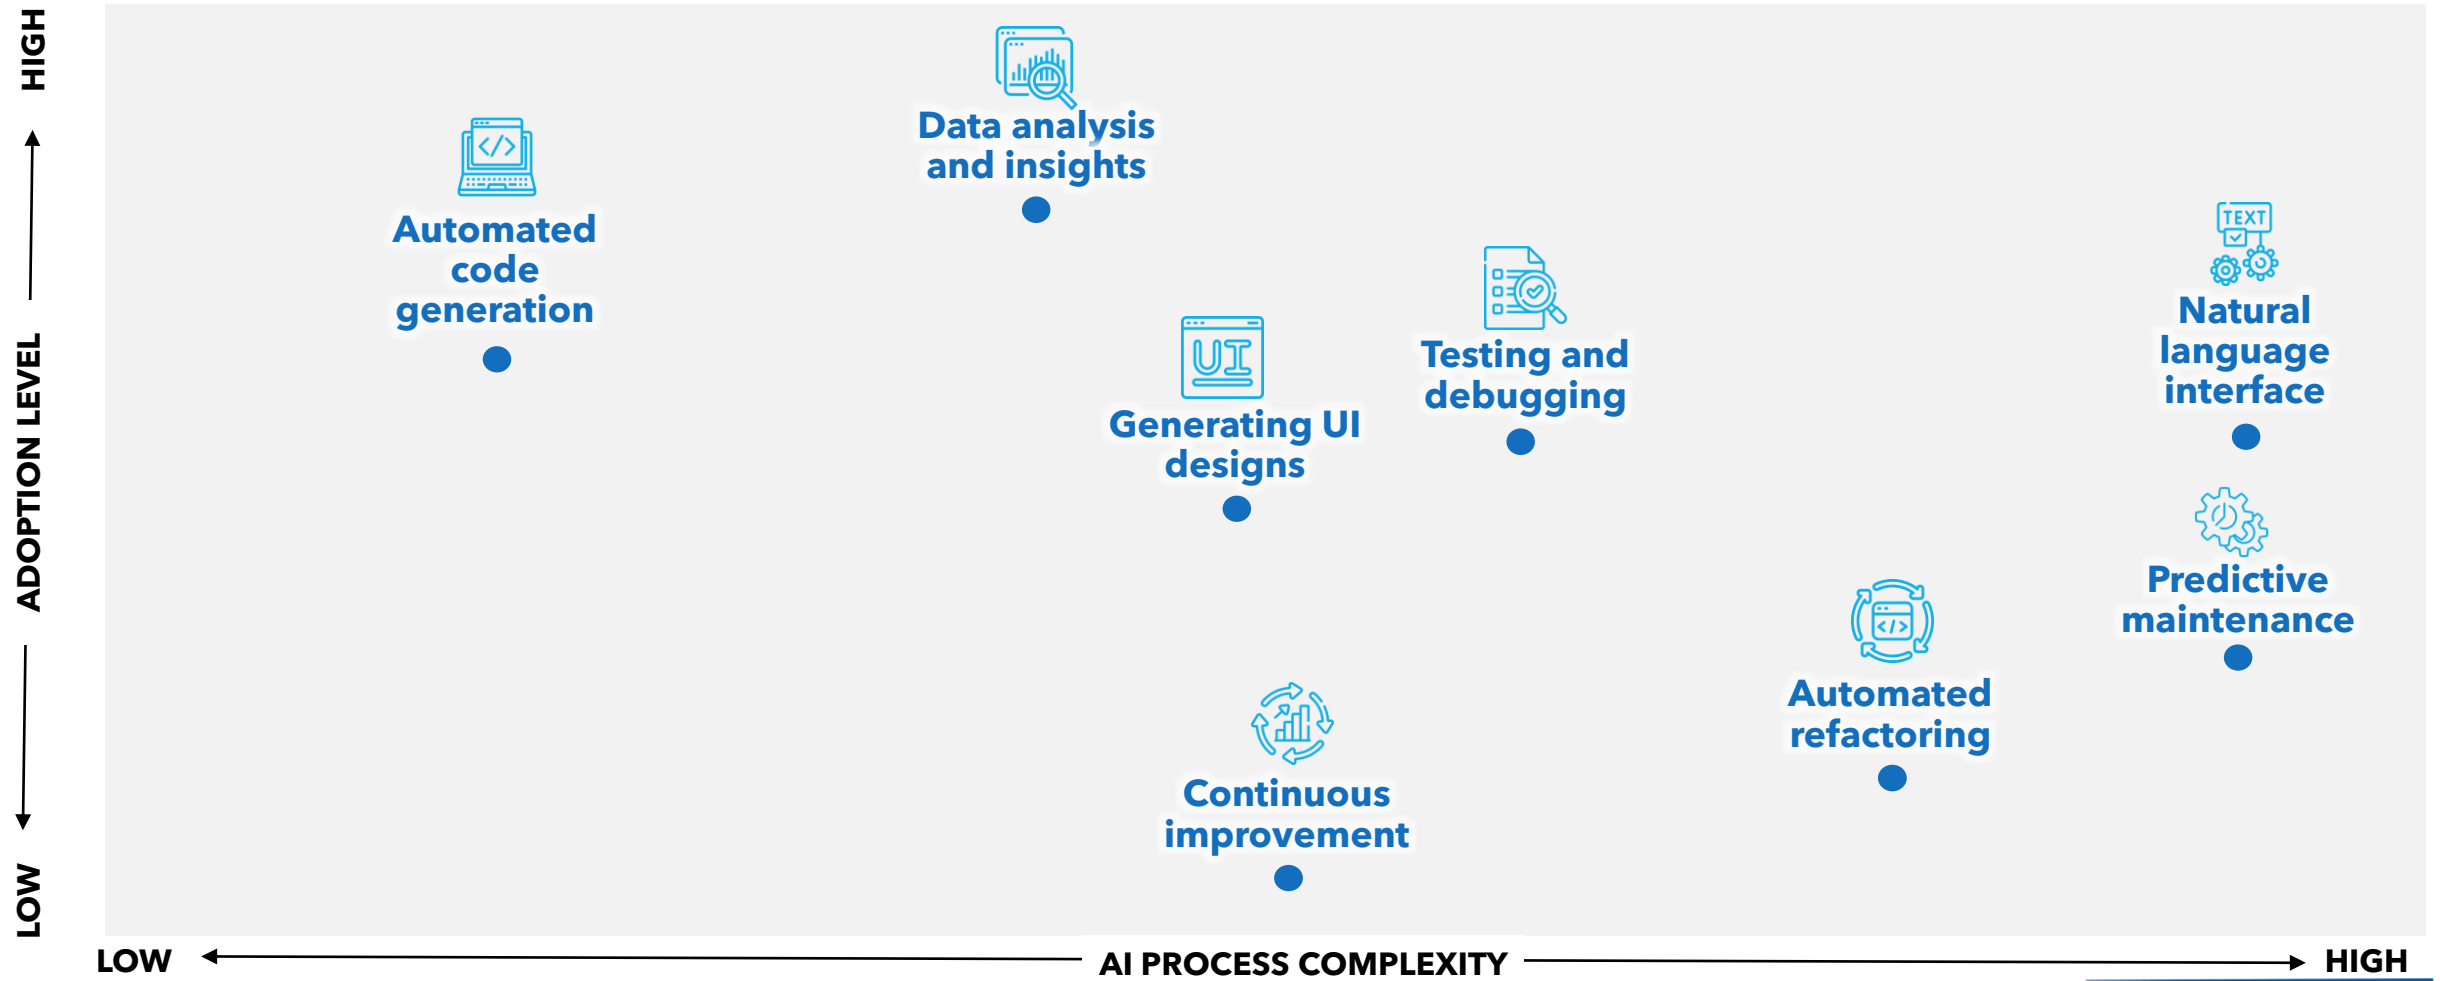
HIGH

ADOPTION LEVEL

LOW

Data analysis and insights

Automated code generation

Testing and debugging

Generating UI designs

TEXT

Natural language interface

Predictive maintenance

Automated refactoring

Continuous improvement

LOW

AI PROCESS COMPLEXITY

HIGH